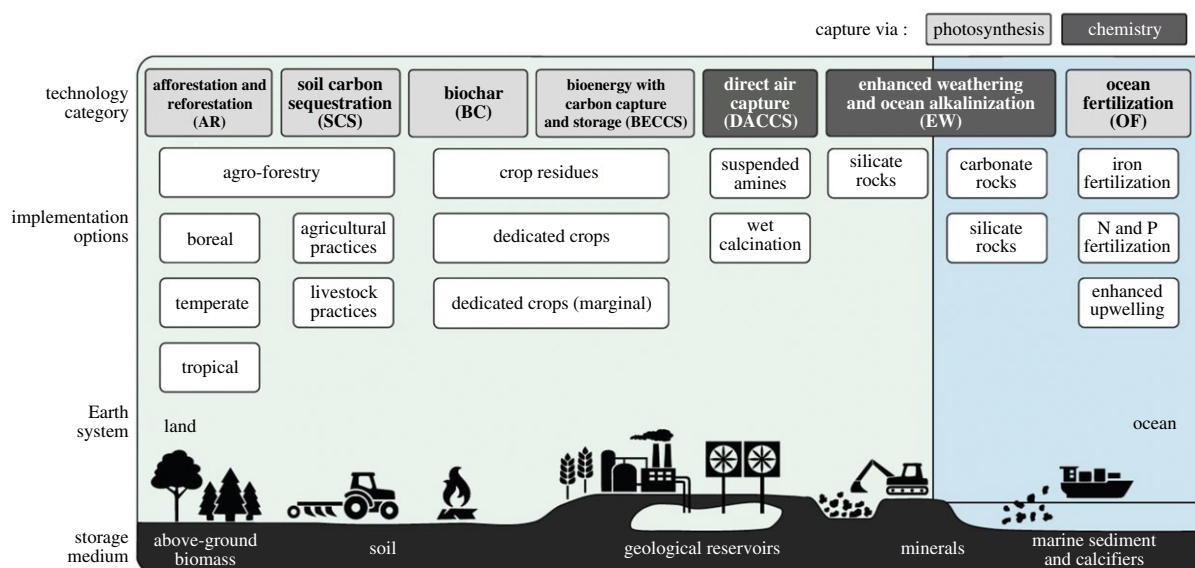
capture via : photosynthesis chemistry

technology category

afforestation and reforestation (AR)

soil carbon sequestration (SCS)

biochar (BC)

bioenergy with carbon capture and storage (BECCS)

direct air capture (DACCS)

enhanced weathering and ocean alkalinization (EW)

ocean fertilization (OF)

implementation options

agro-forestry

boreal

agricultural practices

temperate

livestock practices

tropical

crop residues

dedicated crops

dedicated crops (marginal)

suspended amines

wet calcination

silicate rocks

carbonate rocks

silicate rocks

iron fertilization

N and P fertilization

enhanced upwelling

Earth system

land

ocean

storage medium

above-ground biomass

soil

geological reservoirs

minerals

marine sediment and calcifiers